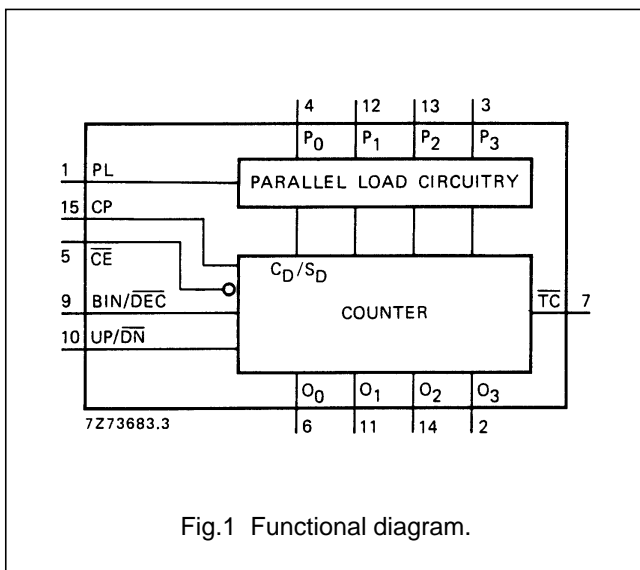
4 12 13 3

$P_0$ $P_1$ $P_2$ $P_3$

1 PL

PARALLEL LOAD CIRCUITRY

15 CP

5 $\overline{CE}$

$C_D/S_D$

9 BIN/$\overline{DEC}$

COUNTER

$\overline{TC}$ 7

10 UP/$\overline{DN}$

$O_0$ $O_1$ $O_2$ $O_3$

7Z73683.3

6 11 14 2

Fig.1 Functional diagram.